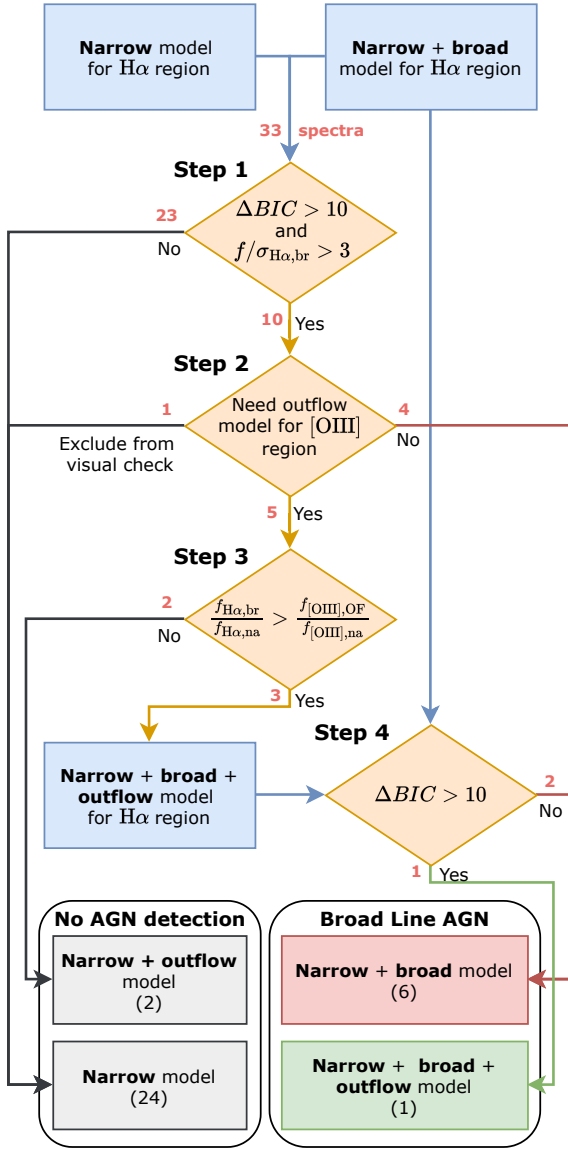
**Narrow** model for $\mathrm{H}\alpha$ region

**Narrow** + **broad** model for $\mathrm{H}\alpha$ region

33 spectra

Step 1

$\Delta BIC > 10$ and $f/\sigma_{\mathrm{H}\alpha,\mathrm{br}} > 3$

23

No

10

Yes

Step 2

Need outflow model for $[\mathrm{OIII}]$ region

1

Exclude from visual check

4

No

5

Yes

Step 3

$\frac{f_{\mathrm{H}\alpha,\mathrm{br}}}{f_{\mathrm{H}\alpha,\mathrm{na}}} > \frac{f_{[\mathrm{OIII}],\mathrm{OF}}}{f_{[\mathrm{OIII}],\mathrm{na}}}$

2

No

3

Yes

Step 4

**Narrow** + **broad** + **outflow** model for $\mathrm{H}\alpha$ region

$\Delta BIC > 10$

2

No

1

Yes

No AGN detection

**Narrow + outflow** model (2)

**Narrow** model (24)

Broad Line AGN

**Narrow** + **broad** model (6)

**Narrow** + **broad** + **outflow** model (1)